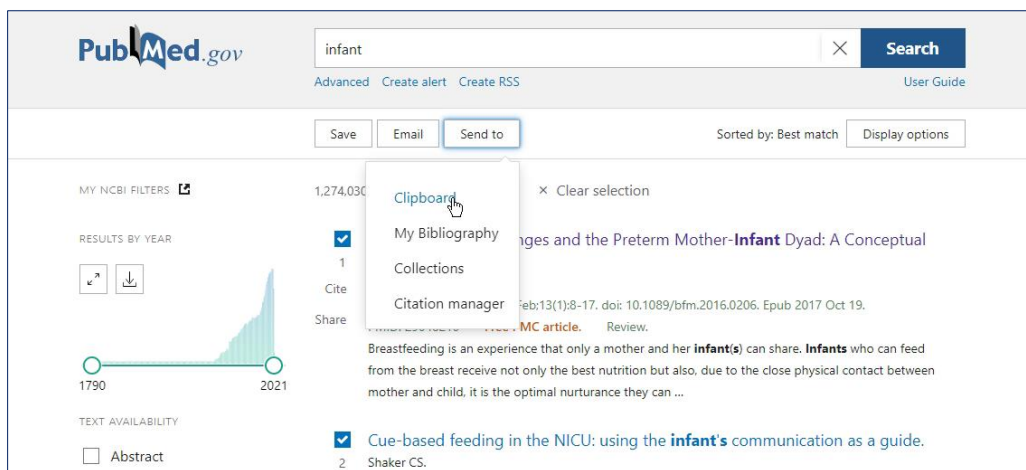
PubMed.gov

infant

Search

Advanced Create alert Create RSS

User Guide

Save Email Send to

Sorted by: Best match Display options

MY NCBI FILTERS

RESULTS BY YEAR

1790 2021

TEXT AVAILABILITY

Abstract

1,274,030 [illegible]

Clipboard

My Bibliography

Collections

Citation manager

× Clear selection

1

Cite

Share

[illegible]nges and the Preterm Mother-Infant Dyad: A Conceptual

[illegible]Feb;13(1):8-17. doi: 10.1089/bfm.2016.0206. Epub 2017 Oct 19.

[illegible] Free PMC article. Review.

Breastfeeding is an experience that only a mother and her infant(s) can share. Infants who can feed from the breast receive not only the best nutrition but also, due to the close physical contact between mother and child, it is the optimal nurturance they can ...

2

Cue-based feeding in the NICU: using the infant's communication as a guide.

Shaker CS.